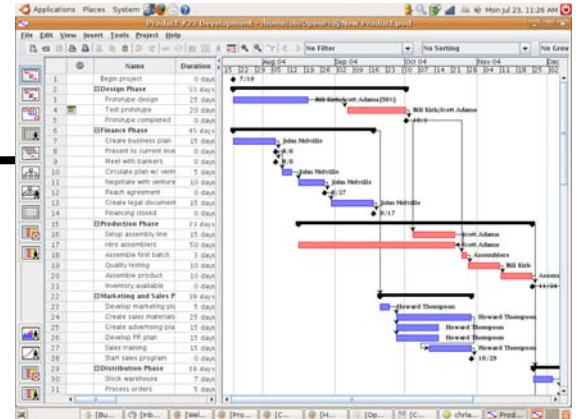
Applications Places System
Mon Jul 23, 11:26 AM
Product 2.0 Development - /home/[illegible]/New Product.pod
File Edit View Insert Tools Project Help
No Filter
No Sorting
No Grou

| | | Name | Duration |
|---|---|---|---|
| 1 | | Begin project | 0 days |
| 2 | | ⊟Design Phase | 35 days |
| 3 | | Prototype design | 25 days |
| 4 | | Test prototype | 20 days |
| 5 | | Prototype completed | 0 days |
| 6 | | ⊟Finance Phase | 45 days |
| 7 | | Create business plan | 15 days |
| 8 | | Present to current inve | 0 days |
| 9 | | Meet with bankers | 0 days |
| 10 | | Circulate plan w/ vent | 5 days |
| 11 | | Negotiate with venture | 10 days |
| 12 | | Reach agreement | 0 days |
| 13 | | Create legal document | 15 days |
| 14 | | Financing closed | 0 days |
| 15 | | ⊟Production Phase | 73 days |
| 16 | | Setup assembly line | 15 days |
| 17 | | Hire assemblers | 50 days |
| 18 | | Assemble first batch | 3 days |
| 19 | | Quality testing | 10 days |
| 20 | | Assemble product | 10 days |
| 21 | | Inventory available | 0 days |
| 22 | | ⊟Marketing and Sales P | 36 days |
| 23 | | Develop marketing pla | 5 days |
| 24 | | Create sales materials | 25 days |
| 25 | | Create advertising pla | 15 days |
| 26 | | Develop PR plan | 15 days |
| 27 | | Sales training | 15 days |
| 28 | | Start sales program | 0 days |
| 29 | | ⊟Distribution Phase | 16 days |
| 30 | | Stock warehouse | 7 days |
| 31 | | Process orders | 5 days |

Aug 04 | Sep 04 | Oct 04 | Nov 04 | Dec
15 | 22 | 29 | 05 | 12 | 19 | 26 | 02 | 09 | 16 | 23 | 30 | 07 | 14 | 21 | 28 | 04 | 11 | 18 | 25 | 02

7/19
Bill Kirk;Scott Adams[50%]
Bill Kirk;Scott Adams
10/1
John Melville
8/6
8/6
John Melville
John Melville
8/27
John Melville
9/17
Scott Adams
Scott Adams
Assemblers
Bill Kirk
Assem
11/24
Howard Thompson
Howard Thompson
Howard Thompson
Howard Thompson
Howard Thompson
10/29

[Bu... | [Inb... | [Wel... | [Pro... | [C... | [H... | [Op... | [C... | chrla... | Prod...